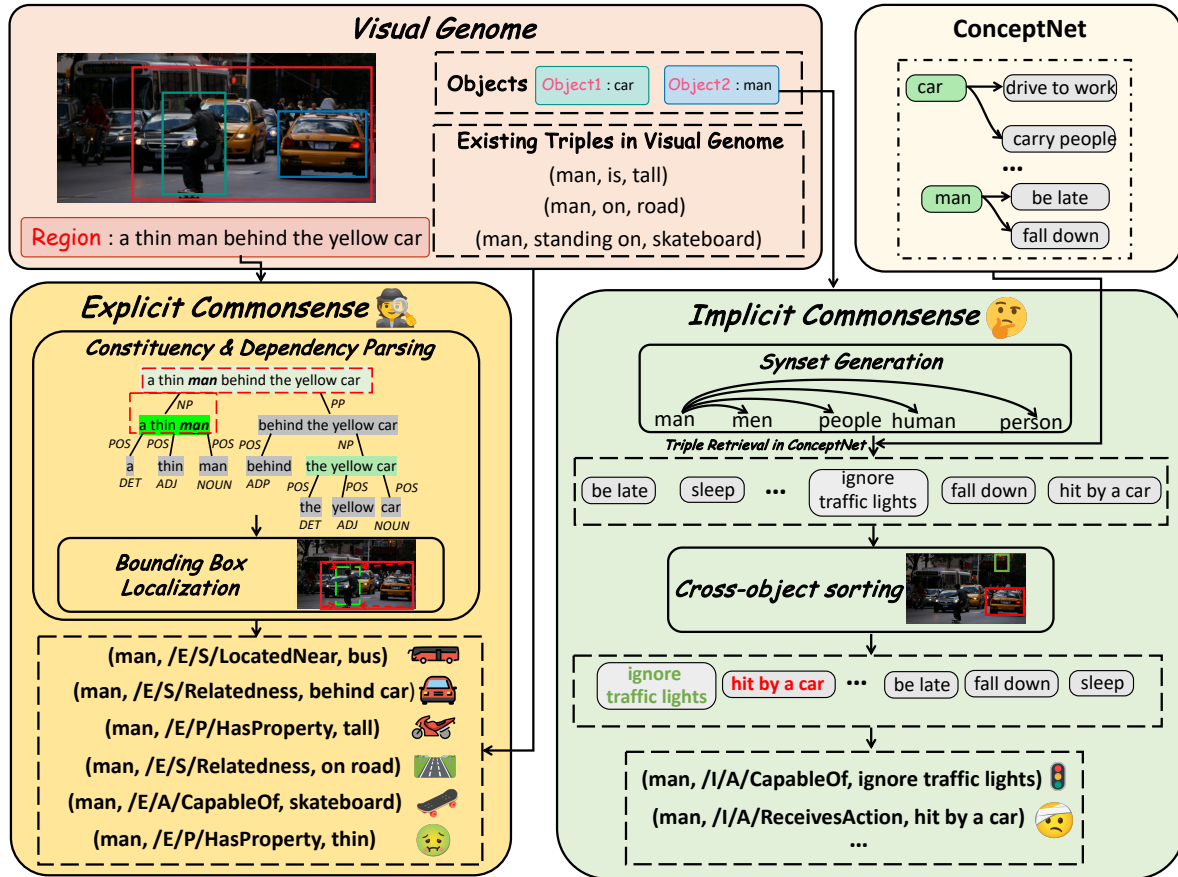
Visual Genome

Objects Object1 : car Object2 : man

Existing Triples in Visual Genome
(man, is, tall)
(man, on, road)
(man, standing on, skateboard)

Region : a thin man behind the yellow car

ConceptNet

car drive to work
carry people
...
man be late
fall down

Explicit Commonsense

Constituency & Dependency Parsing

a thin man behind the yellow car
NP PP
a thin man behind the yellow car
POS POS POS POS NP
a thin man behind the yellow car
DET ADJ NOUN ADP POS POS POS
the yellow car
DET ADJ NOUN

Bounding Box Localization

(man, /E/S/LocatedNear, bus)
(man, /E/S/Relatedness, behind car)
(man, /E/P/HasProperty, tall)
(man, /E/S/Relatedness, on road)
(man, /E/A/CapableOf, skateboard)
(man, /E/P/HasProperty, thin)

Implicit Commonsense

Synset Generation

man men people human person

Triple Retrieval in ConceptNet

be late sleep ... ignore traffic lights fall down hit by a car

Cross-object sorting

ignore traffic lights hit by a car ... be late fall down sleep

(man, /I/A/CapableOf, ignore traffic lights)
(man, /I/A/ReceivesAction, hit by a car)
...